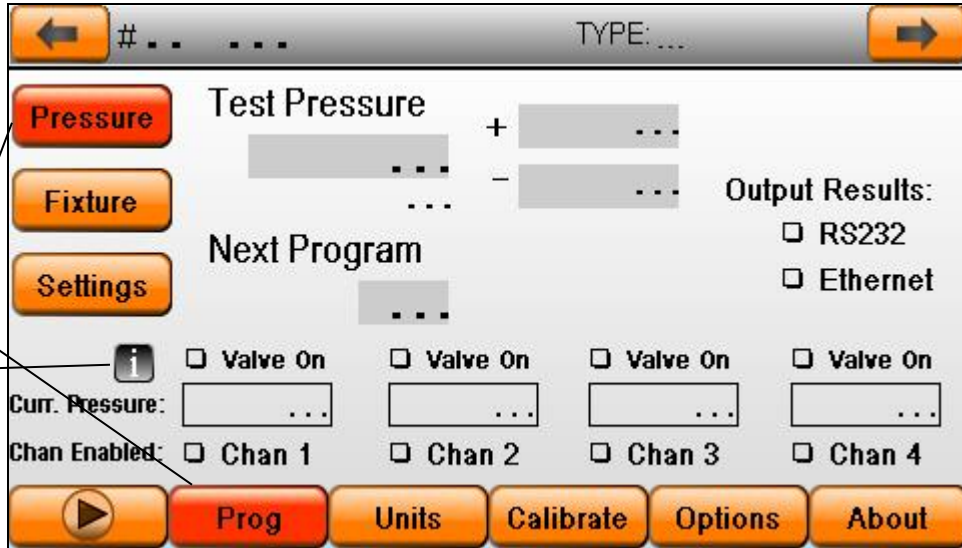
# . . . . .

TYPE: ...

Pressure

Fixture

Settings

Test Pressure

. . .

. . .

+ . . .

− . . .

Next Program

. . .

Output Results:

❑ RS232

❑ Ethernet

i

❑ Valve On ❑ Valve On ❑ Valve On ❑ Valve On

Curr. Pressure: . . . . . . . . . . . .

Chan Enabled: ❑ Chan 1 ❑ Chan 2 ❑ Chan 3 ❑ Chan 4

Prog

Units

Calibrate

Options

About